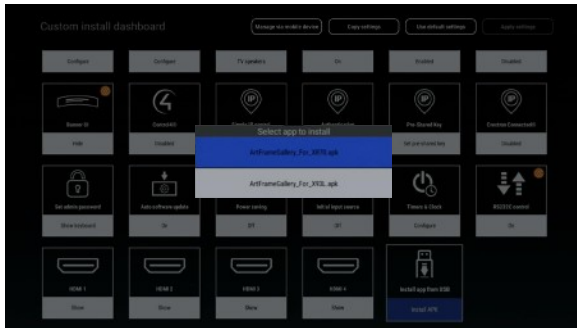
Custom install dashboard

Manage via mobile device

Copy settings

Use default settings

Apply settings

Configure

Configure

TV speakers

On

Enabled

Disabled

Ramen XI

Hide

ControlAll

Disabled

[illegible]

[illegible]

Pre-Shared-Key

Set pre shared key

Crestron Connected®

Disabled

Select app to install

ArtFrameGallery_For_XX70.apk

ArtFrameGallery_For_XX5L.apk

Set admin password

Show keyboard

Auto software update

On

Power saving

Off

Initial input source

Off

Timers & Clock

Configure

RS232C control

On

HDMI 1

Show

HDMI 2

Show

HDMI 3

Show

HDMI 4

Show

Install app from USB

Install APK